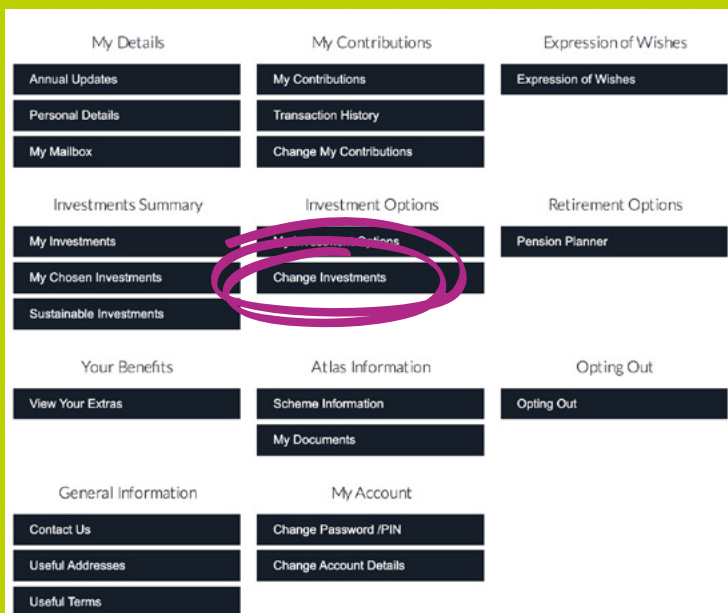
My Details

Annual Updates

Personal Details

My Mailbox

My Contributions

My Contributions

Transaction History

Change My Contributions

Expression of Wishes

Expression of Wishes

Investments Summary

My Investments

My Chosen Investments

Sustainable Investments

Investment Options

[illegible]

Change Investments

Retirement Options

Pension Planner

Your Benefits

View Your Extras

Atlas Information

Scheme Information

My Documents

Opting Out

Opting Out

General Information

Contact Us

Useful Addresses

Useful Terms

My Account

Change Password /PIN

Change Account Details